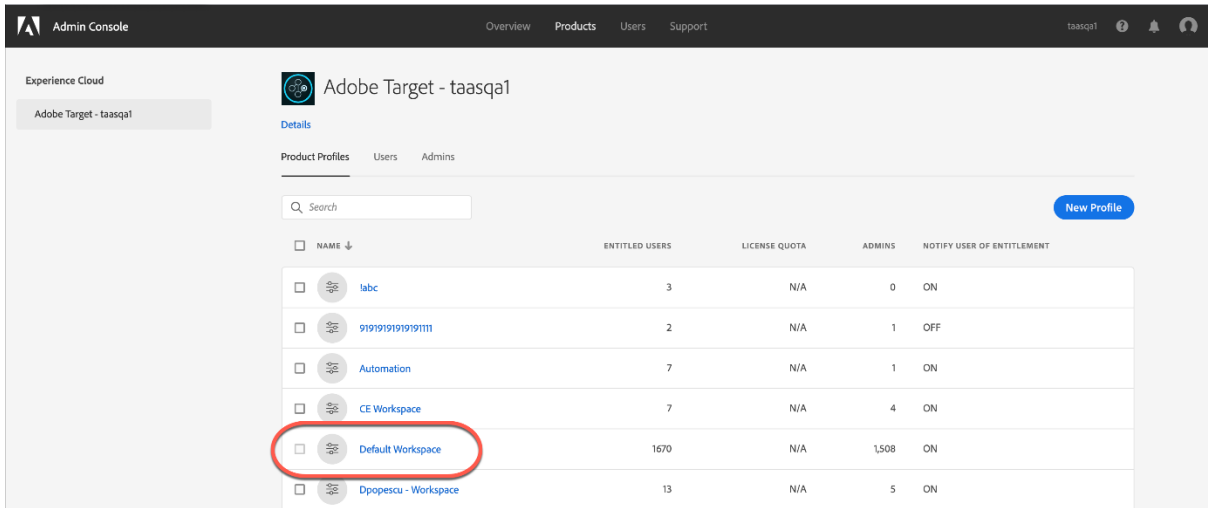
Admin Console

Overview Products Users Support

taasqa1

Experience Cloud

Adobe Target - taasqa1

Adobe Target - taasqa1

Details

Product Profiles Users Admins

Search

New Profile

| NAME ↓ | ENTITLED USERS | LICENSE QUOTA | ADMINS | NOTIFY USER OF ENTITLEMENT |
|---|---|---|---|---|
| !abc | 3 | N/A | 0 | ON |
| 919191919191911111 | 2 | N/A | 1 | OFF |
| Automation | 7 | N/A | 1 | ON |
| CE Workspace | 7 | N/A | 4 | ON |
| Default Workspace | 1670 | N/A | 1,508 | ON |
| Dpopescu - Workspace | 13 | N/A | 5 | ON |